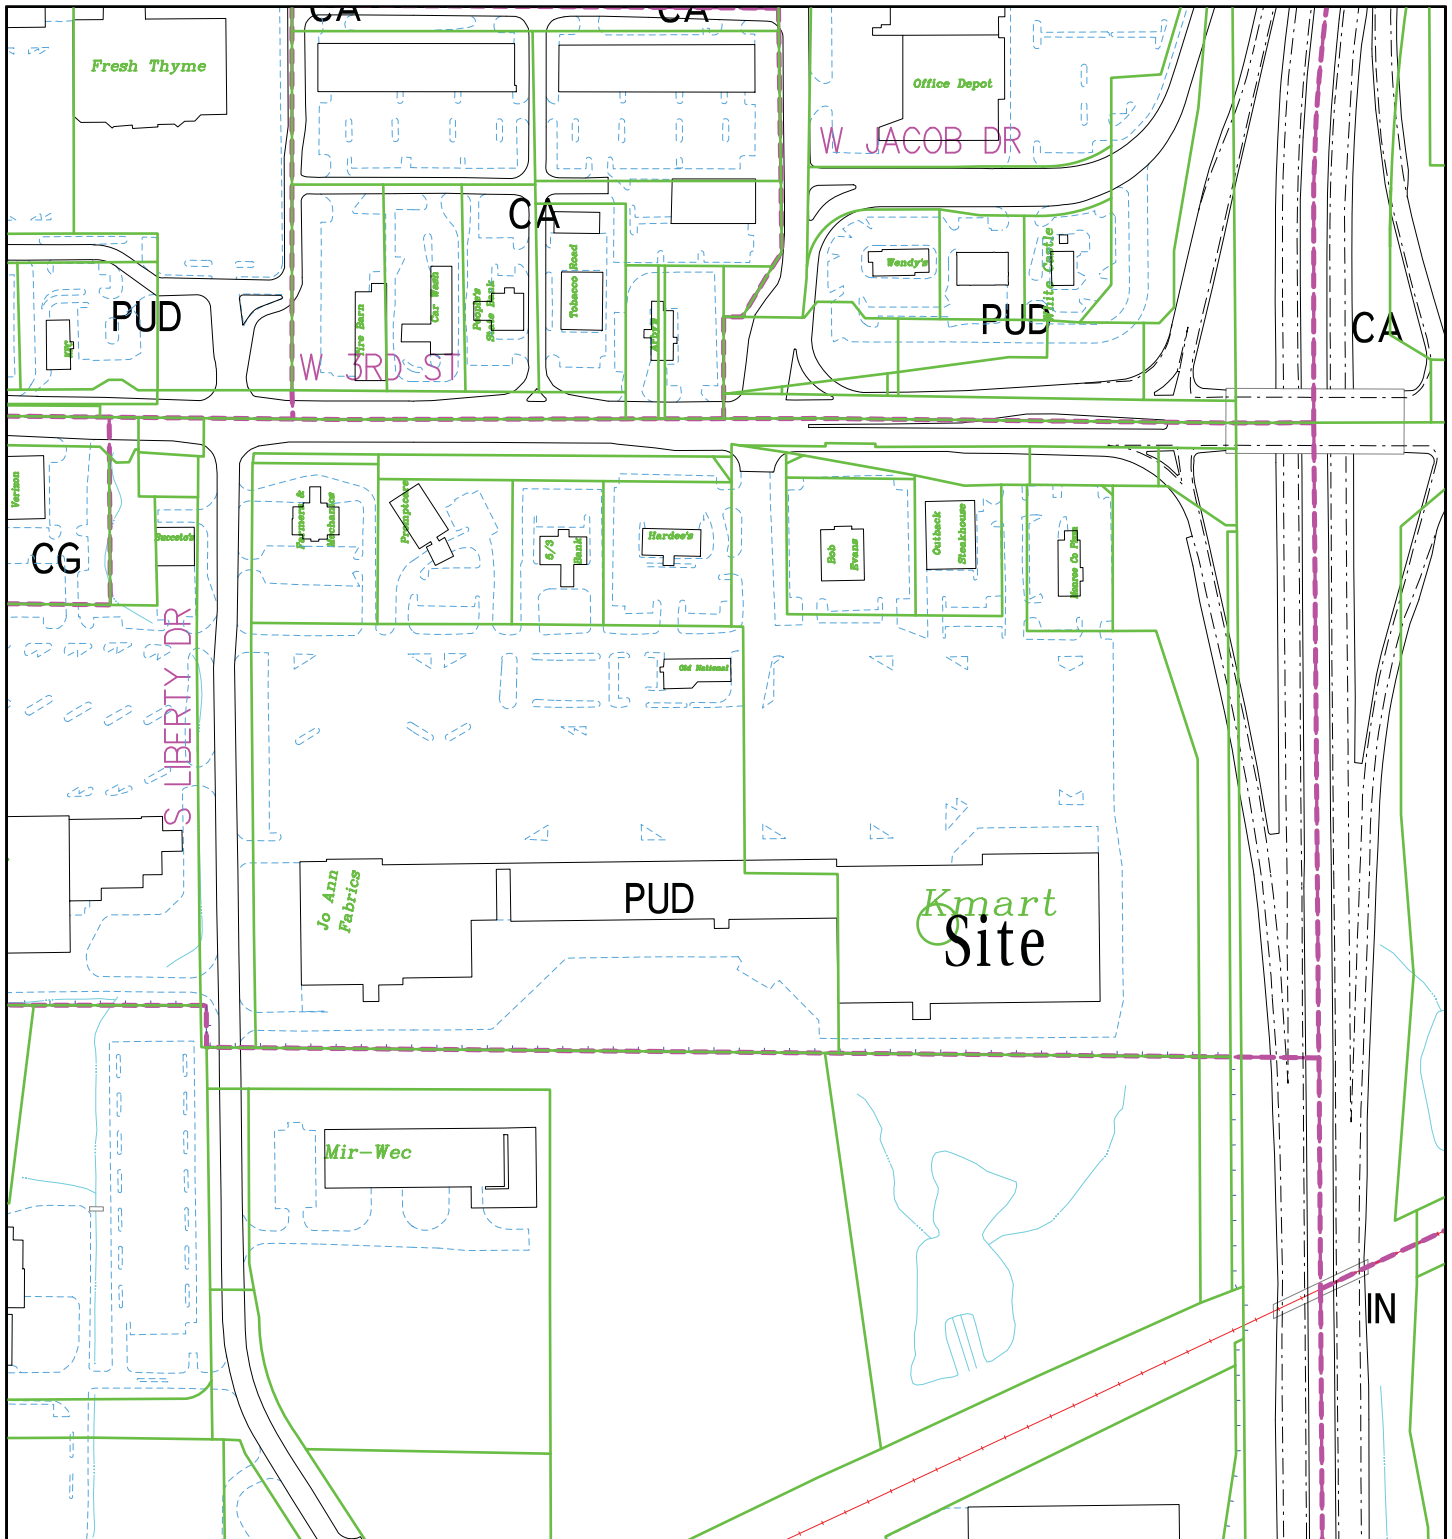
CA
CA
Fresh Thyme
Office Depot
W JACOB DR
CA
PUD
Tire Barn
Car Wash
Peoples State Bank
Tobacco Road
Arby's
Wendy's
White Castle
PUD
CA
W 3RD ST
Verizon
Farmers & Mechanics
Frompton's
5/3 Bank
Hardee's
Bob Evans
Outback Steakhouse
Monroe Co Fed
CG
Succotash
S LIBERTY DR
Old National
PUD
Jo Ann Fabrics
Kmart
Site
Mir-Wec
IN